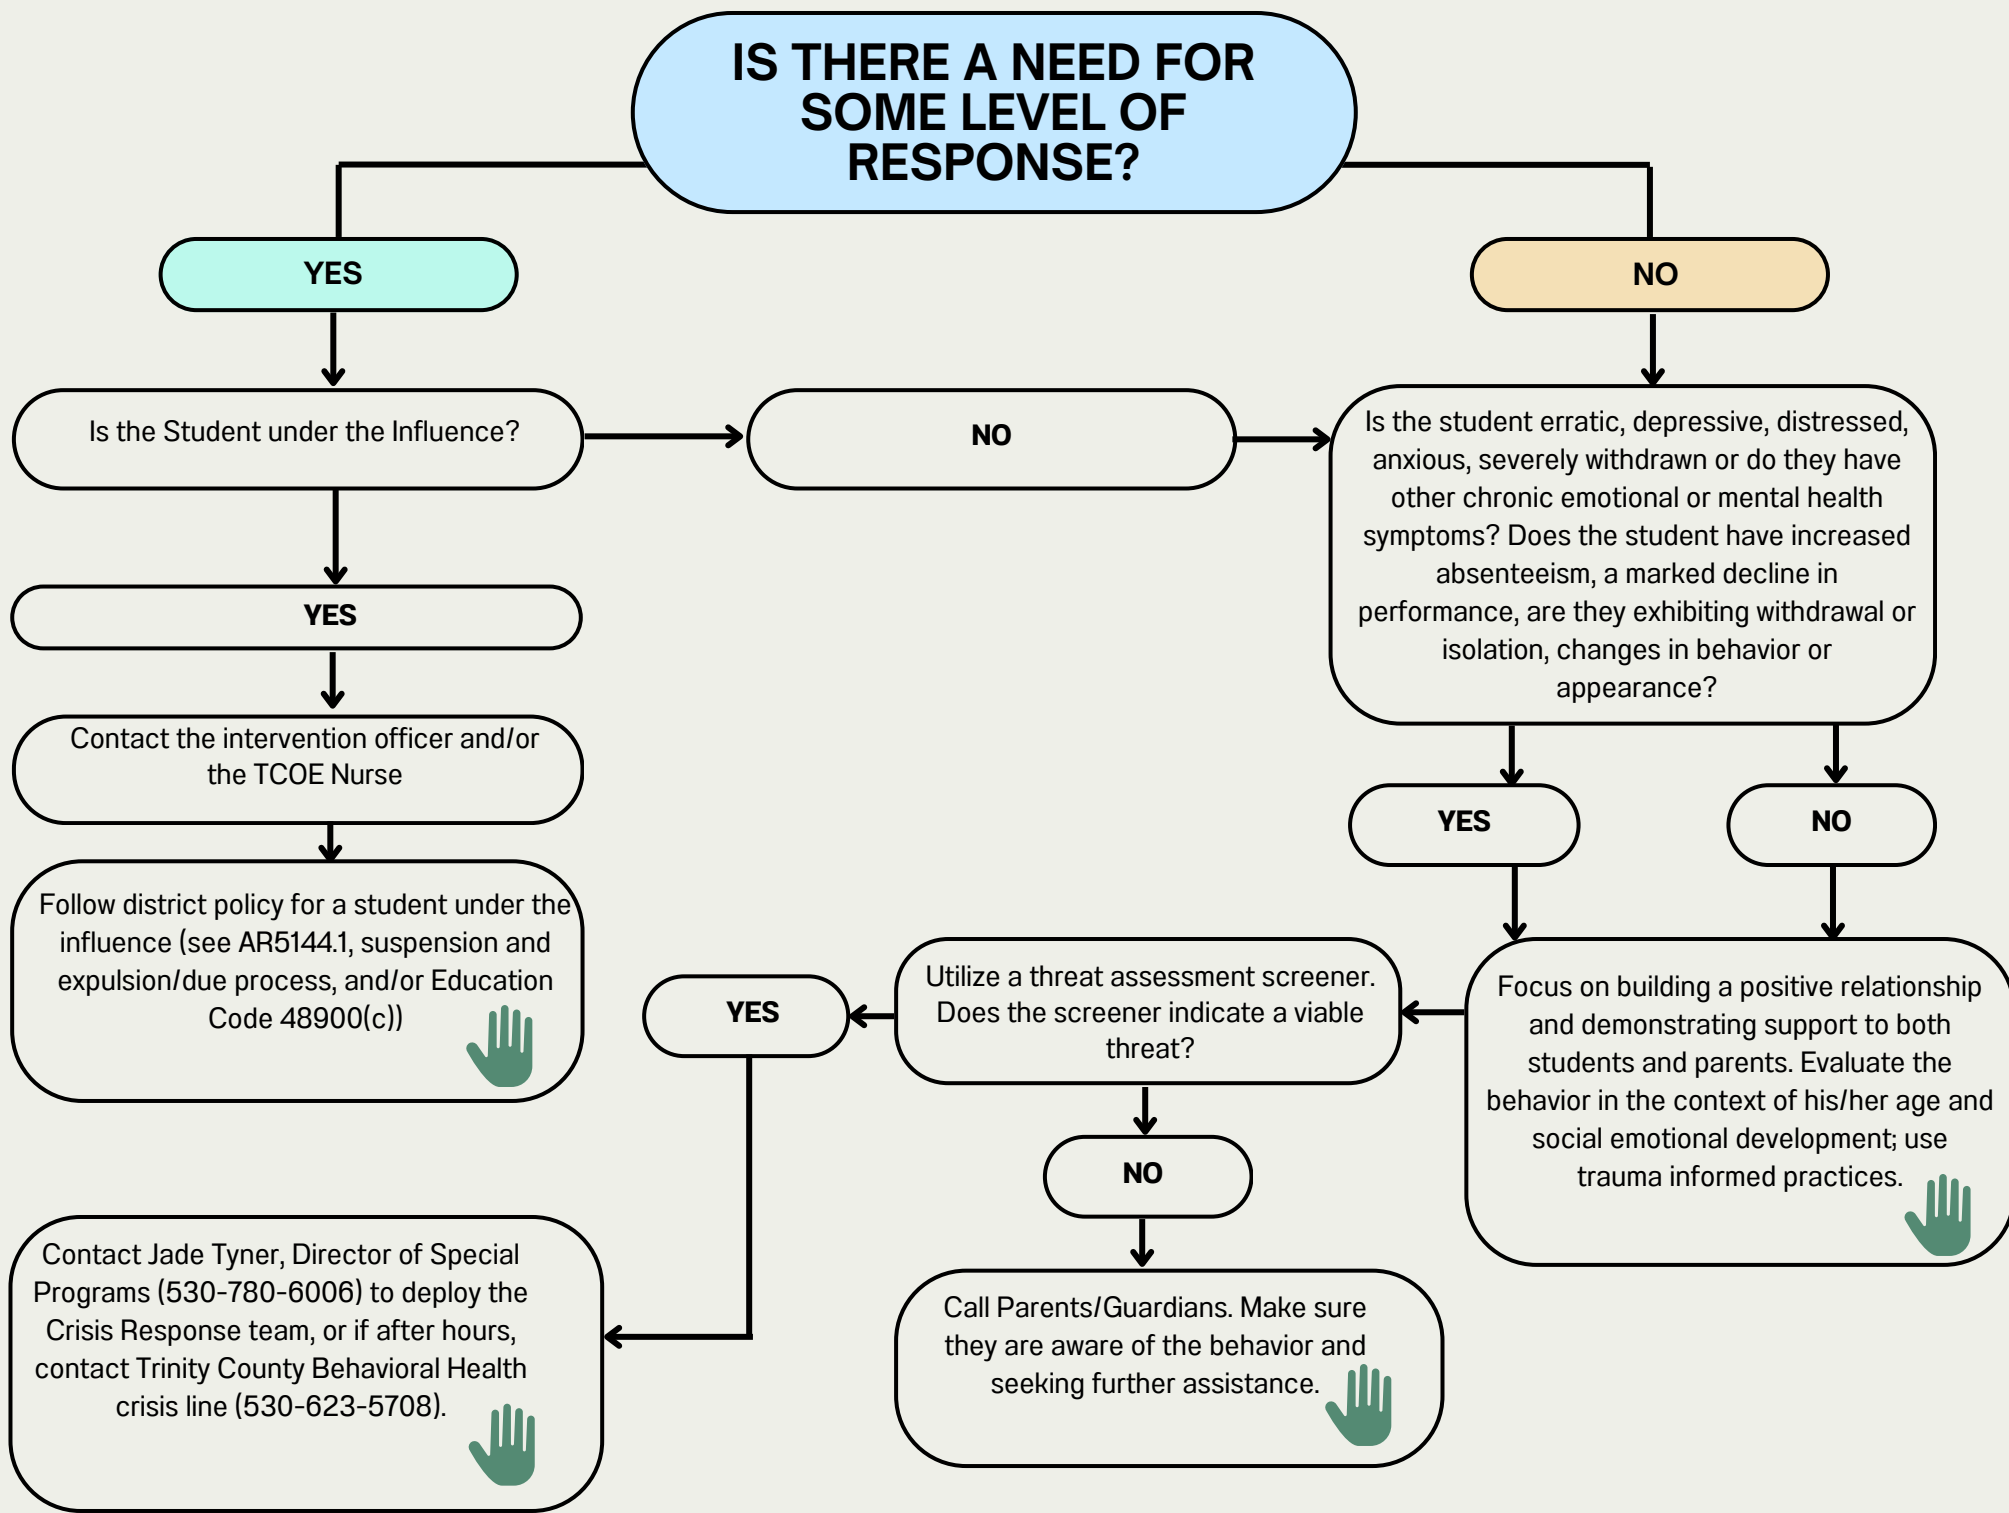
IS THERE A NEED FOR SOME LEVEL OF RESPONSE?

YES

NO

Is the Student under the Influence?

NO

Is the student erratic, depressive, distressed, anxious, severely withdrawn or do they have other chronic emotional or mental health symptoms? Does the student have increased absenteeism, a marked decline in performance, are they exhibiting withdrawal or isolation, changes in behavior or appearance?

YES

Contact the intervention officer and/or the TCOE Nurse

Follow district policy for a student under the influence (see AR5144.1, suspension and expulsion/due process, and/or Education Code 48900(c))

YES

NO

YES

Utilize a threat assessment screener. Does the screener indicate a viable threat?

Focus on building a positive relationship and demonstrating support to both students and parents. Evaluate the behavior in the context of his/her age and social emotional development; use trauma informed practices.

NO

Contact Jade Tyner, Director of Special Programs (530-780-6006) to deploy the Crisis Response team, or if after hours, contact Trinity County Behavioral Health crisis line (530-623-5708).

Call Parents/Guardians. Make sure they are aware of the behavior and seeking further assistance.